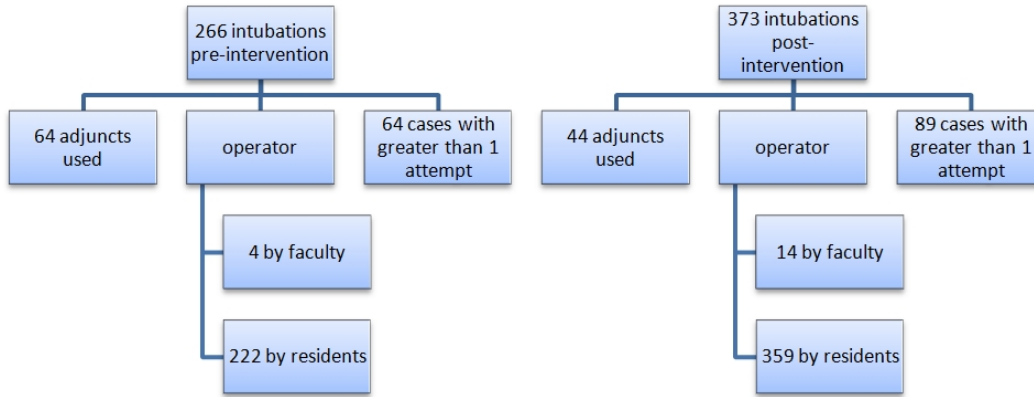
266 intubations pre-intervention

64 adjuncts used

operator

64 cases with greater than 1 attempt

4 by faculty

222 by residents

373 intubations post-intervention

44 adjuncts used

operator

89 cases with greater than 1 attempt

14 by faculty

359 by residents